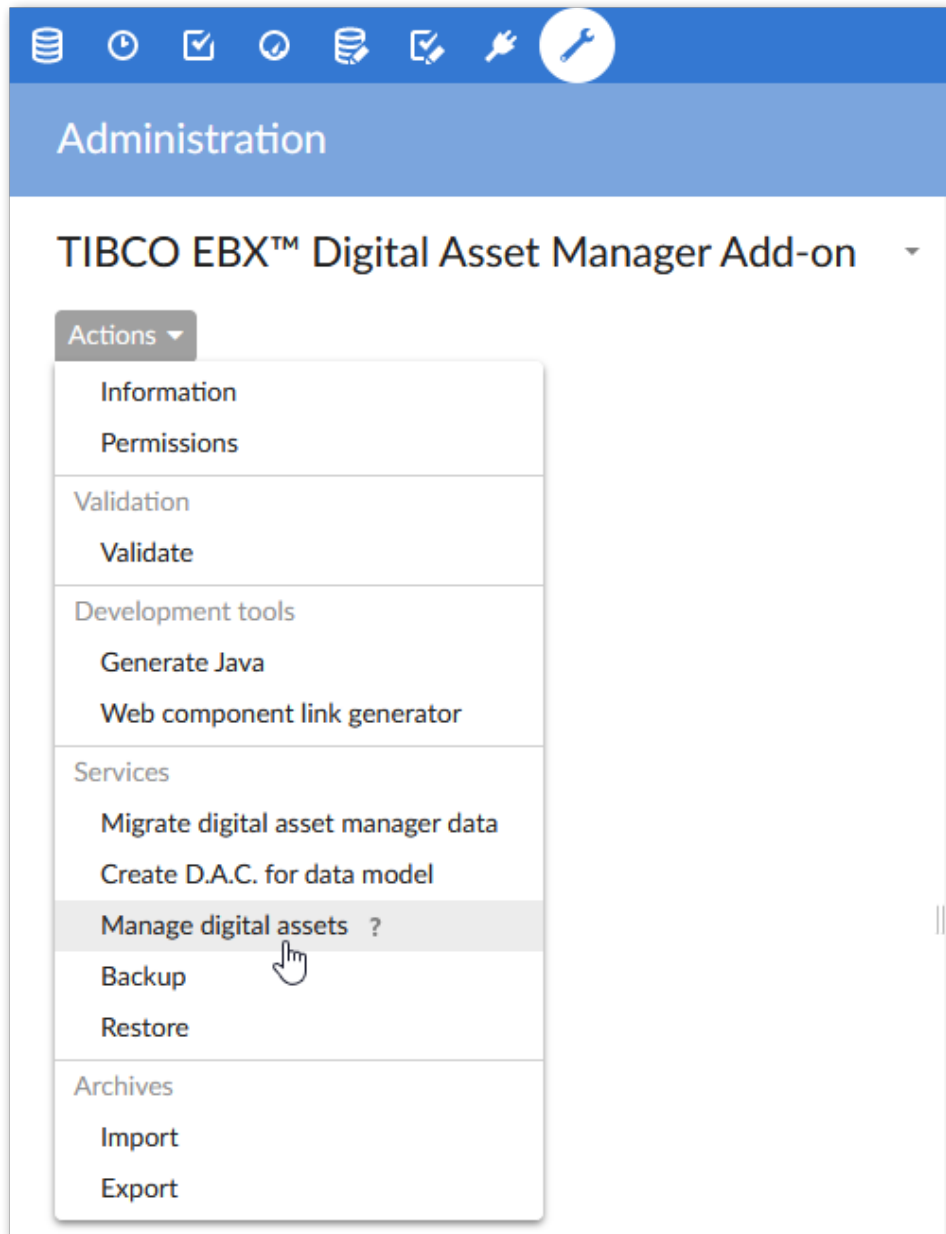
Administration

TIBCO EBX™ Digital Asset Manager Add-on

Actions

Information
Permissions

Validation
Validate

Development tools
Generate Java
Web component link generator

Services
Migrate digital asset manager data
Create D.A.C. for data model
Manage digital assets ?
Backup
Restore

Archives
Import
Export